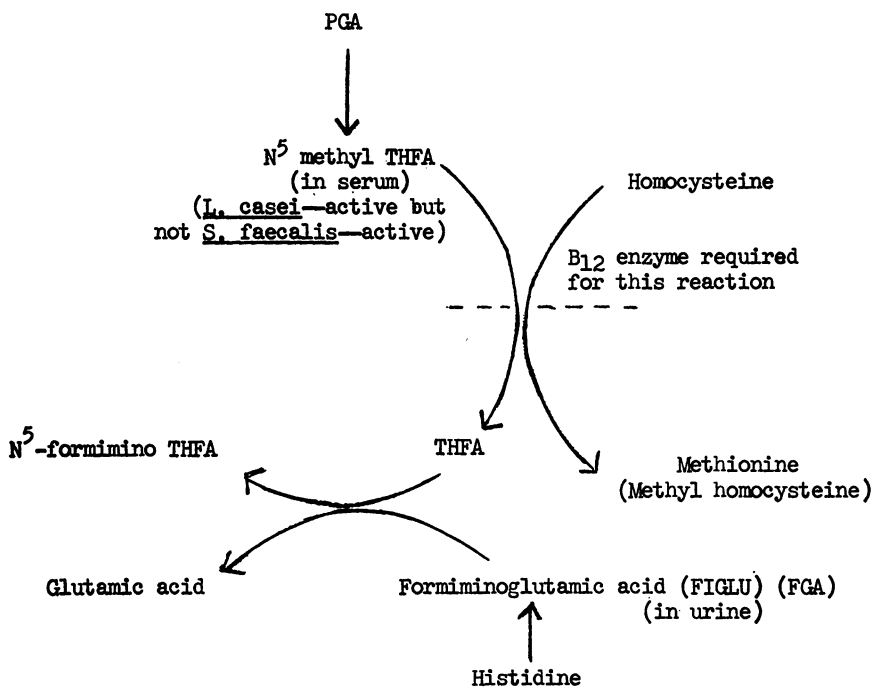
PGA

$N^5$ methyl THFA (in serum) (L. casei—active but not S. faecalis—active)

Homocysteine

$B_{12}$ enzyme required for this reaction

$N^5$-formimino THFA

THFA

Methionine (Methyl homocysteine)

Glutamic acid

Formiminoglutamic acid (FIGLU) (FGA) (in urine)

Histidine